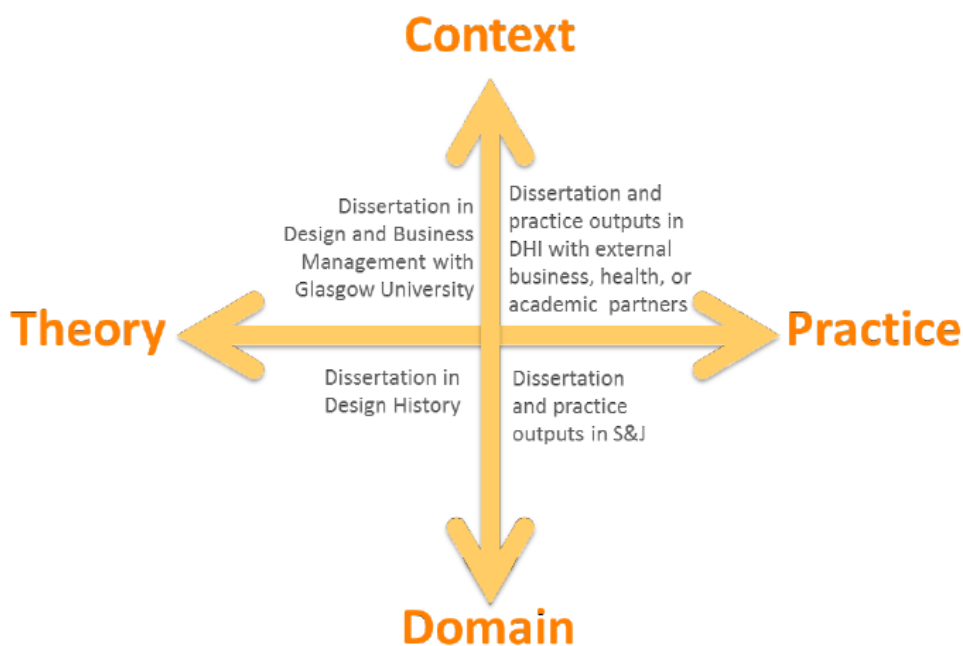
Context

Dissertation in Design and Business Management with Glasgow University

Dissertation and practice outputs in DHI with external business, health, or academic partners

Theory

Practice

Dissertation in Design History

Dissertation and practice outputs in S&J

Domain